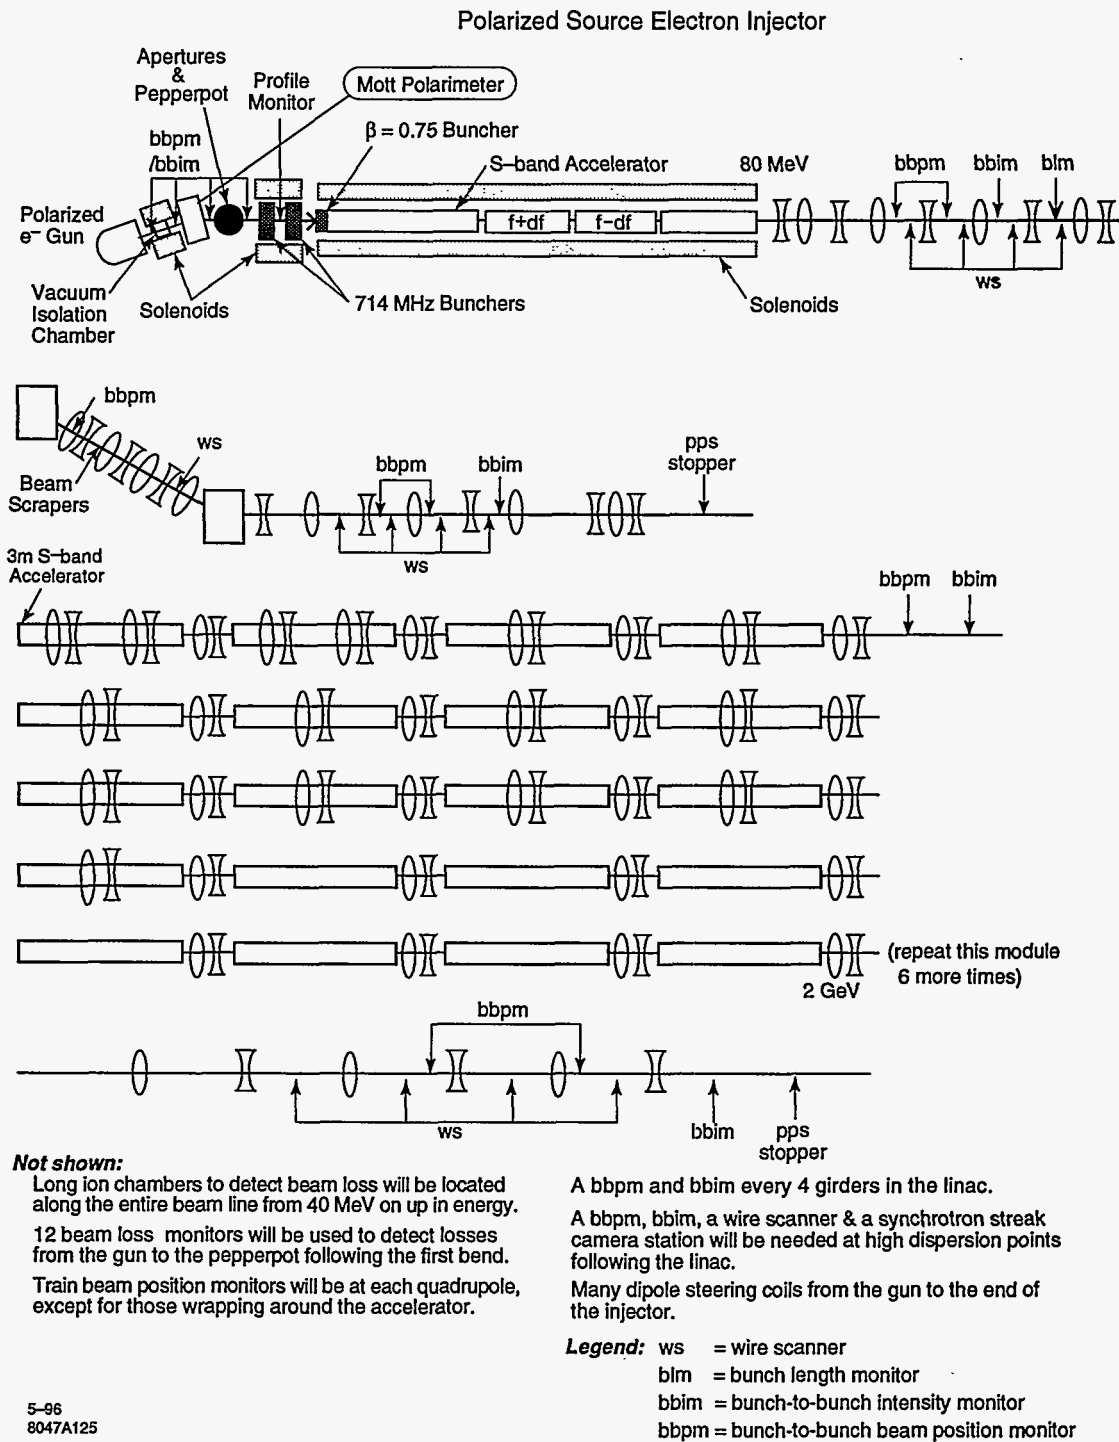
Polarized Source Electron Injector

Apertures & Pepperpot

Profile Monitor

Mott Polarimeter

bbpm /bbim

$\beta = 0.75$ Buncher

S–band Accelerator

80 MeV

bbpm

bbim

blm

Polarized e⁻ Gun

f+df

f–df

ws

Vacuum Isolation Chamber

Solenoids

714 MHz Bunchers

Solenoids

bbpm

ws

Beam Scrapers

bbpm

bbim

pps stopper

ws

3m S–band Accelerator

bbpm

bbim

(repeat this module 6 more times)

2 GeV

bbpm

ws

bbim

pps stopper

Not shown:

Long ion chambers to detect beam loss will be located along the entire beam line from 40 MeV on up in energy.

12 beam loss monitors will be used to detect losses from the gun to the pepperpot following the first bend.

Train beam position monitors will be at each quadrupole, except for those wrapping around the accelerator.

A bbpm and bbim every 4 girders in the linac.

A bbpm, bbim, a wire scanner & a synchrotron streak camera station will be needed at high dispersion points following the linac.

Many dipole steering coils from the gun to the end of the injector.

Legend: ws = wire scanner
blm = bunch length monitor
bbim = bunch-to-bunch intensity monitor
bbpm = bunch-to-bunch beam position monitor

5–96
8047A125